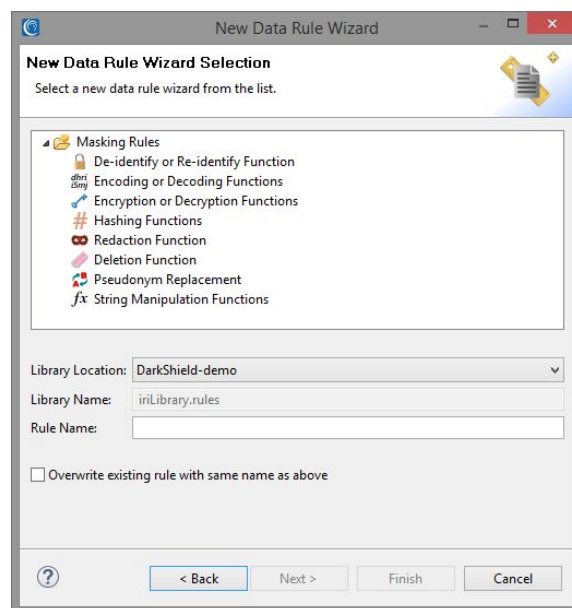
New Data Rule Wizard

New Data Rule Wizard Selection

Select a new data rule wizard from the list.

Masking Rules
De-identify or Re-identify Function
dhri iSmy Encoding or Decoding Functions
Encryption or Decryption Functions
# Hashing Functions
Redaction Function
Deletion Function
Pseudonym Replacement
$fx$ String Manipulation Functions

Library Location: DarkShield-demo
Library Name: iriLibrary.rules
Rule Name:

Overwrite existing rule with same name as above

?
< Back
Next >
Finish
Cancel